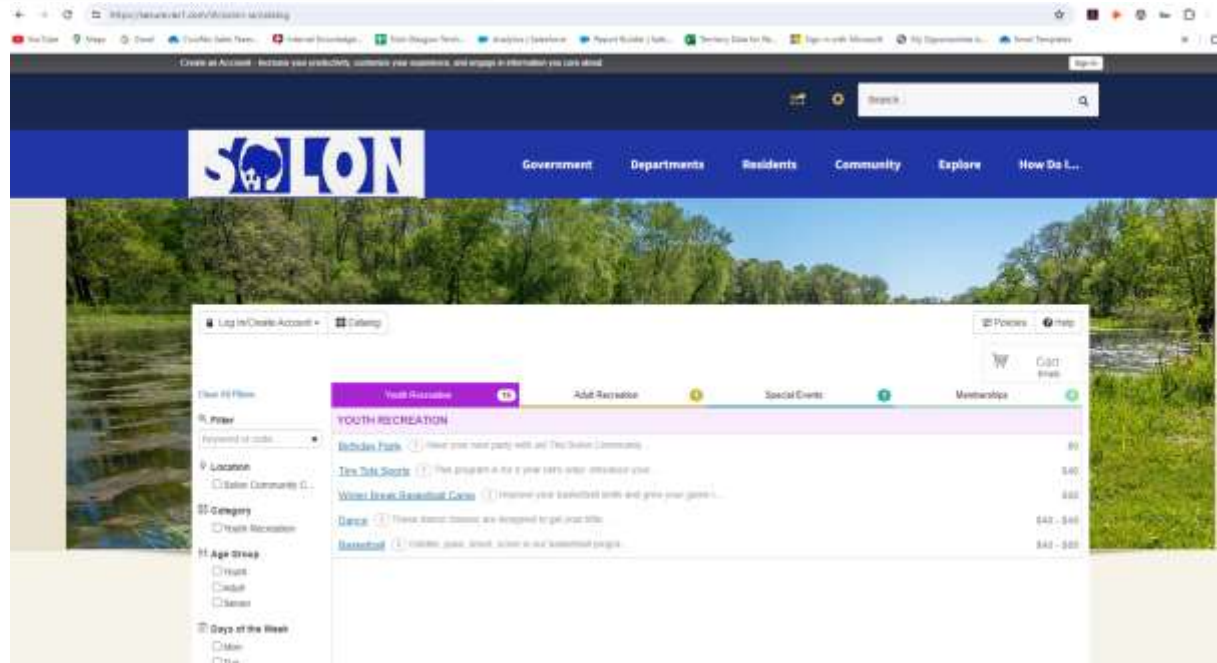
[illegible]

Create an Account - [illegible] Sign In

Search

SOLON

Government Departments Residents Community Explore How Do I...

Log In/Create Account ▾ Catalog

Policies Help

Cart

Clear All Filters

Filter

Keyword or code

Location

Solon Community C...

Category

Youth Recreation

Age Group

Youth

Adult

Senior

Days of the Week

Mon

Tue

| Youth Recreation 15 | Adult Recreation 0 | Special Events 0 | Memberships 0 |
|---|---|---|---|

YOUTH RECREATION

Birthday Party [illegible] $0

Tiny Tots Sports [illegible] $40

Winter Break Basketball Camp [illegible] $40

Dance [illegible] $40 - $45

Basketball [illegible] $40 - $45